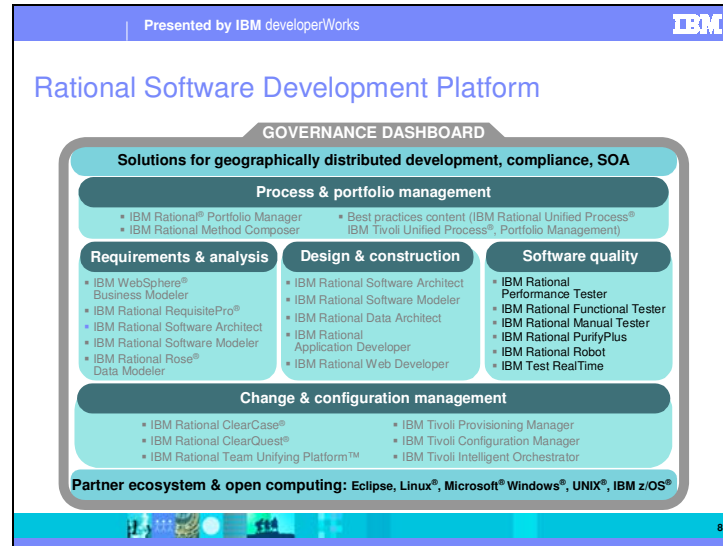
Presented by IBM developerWorks

IBM

Rational Software Development Platform

GOVERNANCE DASHBOARD

Solutions for geographically distributed development, compliance, SOA

Process & portfolio management

▪ IBM Rational® Portfolio Manager
▪ IBM Rational Method Composer

▪ Best practices content (IBM Rational Unified Process® IBM Tivoli Unified Process®, Portfolio Management)

Requirements & analysis

▪ IBM WebSphere® Business Modeler
▪ IBM Rational RequisitePro®
▪ IBM Rational Software Architect
▪ IBM Rational Software Modeler
▪ IBM Rational Rose® Data Modeler

Design & construction

▪ IBM Rational Software Architect
▪ IBM Rational Software Modeler
▪ IBM Rational Data Architect
▪ IBM Rational Application Developer
▪ IBM Rational Web Developer

Software quality

▪ IBM Rational Performance Tester
▪ IBM Rational Functional Tester
▪ IBM Rational Manual Tester
▪ IBM Rational PurifyPlus
▪ IBM Rational Robot
▪ IBM Test RealTime

Change & configuration management

▪ IBM Rational ClearCase®
▪ IBM Rational ClearQuest®
▪ IBM Rational Team Unifying Platform™

▪ IBM Tivoli Provisioning Manager
▪ IBM Tivoli Configuration Manager
▪ IBM Tivoli Intelligent Orchestrator

Partner ecosystem & open computing: Eclipse, Linux®, Microsoft® Windows®, UNIX®, IBM z/OS®

8